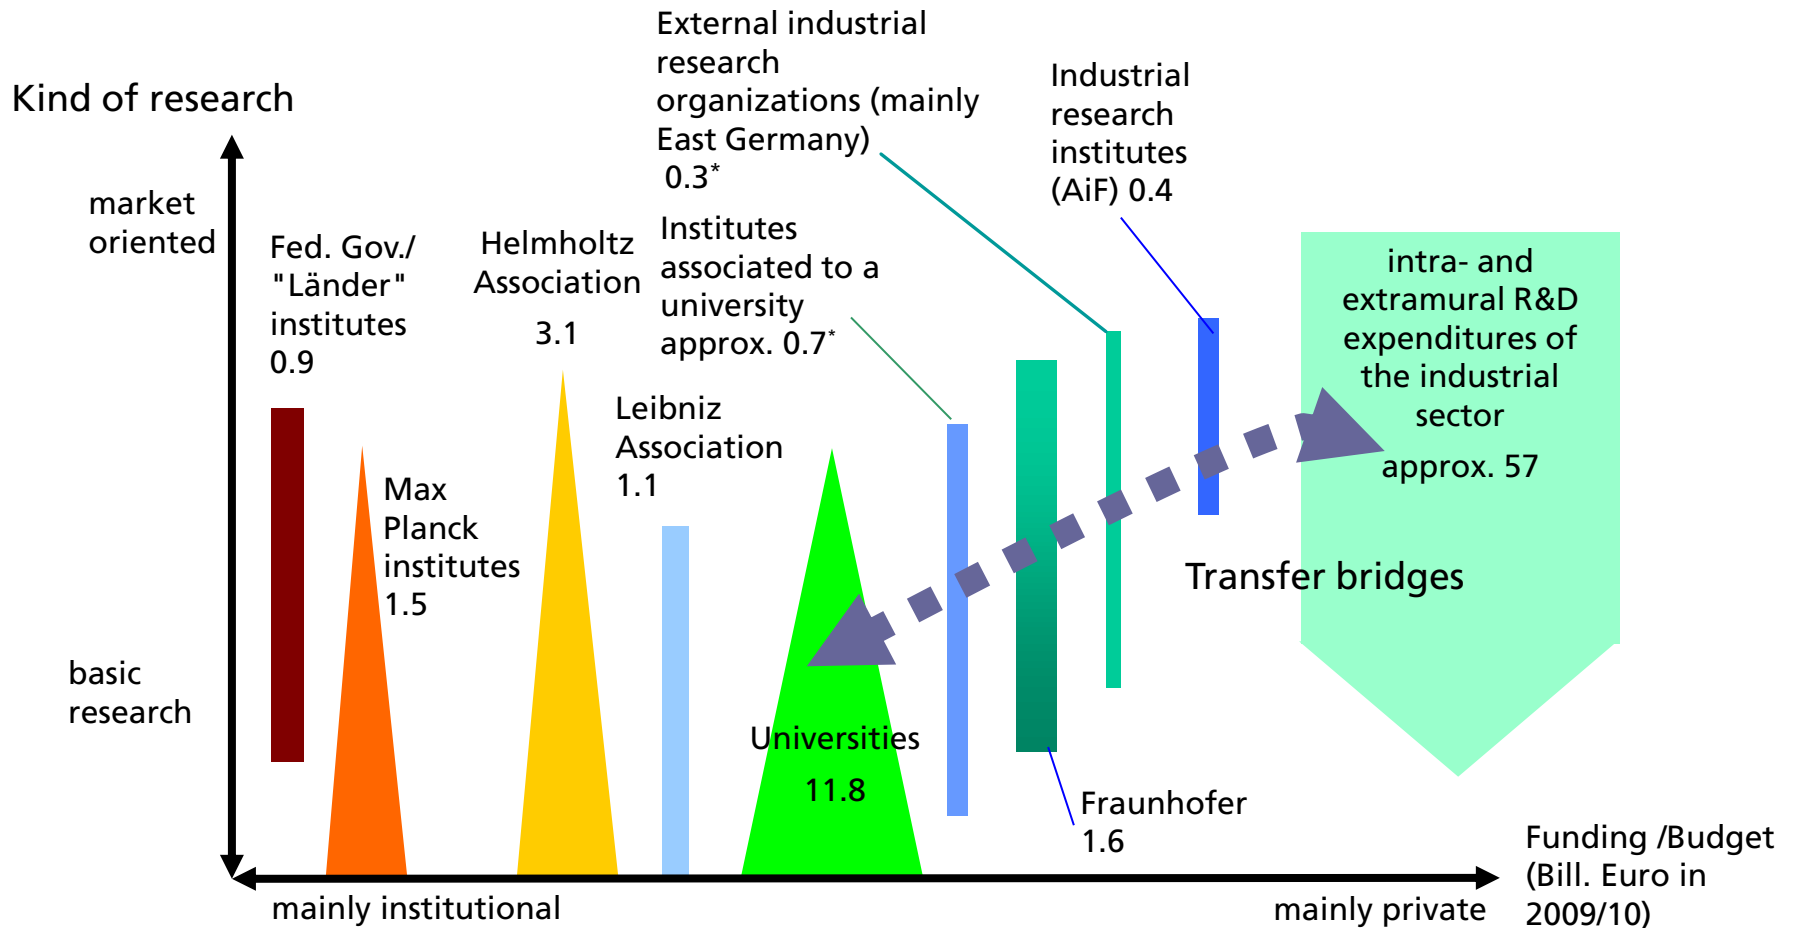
Kind of research

market oriented

basic research

Fed. Gov./ "Länder" institutes 0.9

Max Planck institutes 1.5

Helmholtz Association 3.1

Leibniz Association 1.1

Universities 11.8

External industrial research organizations (mainly East Germany) 0.3*

Institutes associated to a university approx. 0.7*

Industrial research institutes (AiF) 0.4

Fraunhofer 1.6

intra- and extramural R&D expenditures of the industrial sector approx. 57

Transfer bridges

mainly institutional

mainly private

Funding /Budget (Bill. Euro in 2009/10)